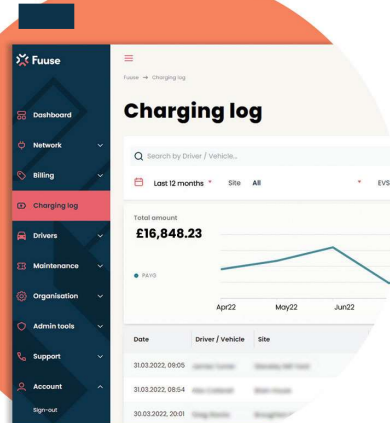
Fuuse

Dashboard

Network

Billing

Charging log

Drivers

Maintenance

Organisation

Admin tools

Support

Account

Sign-out

Fuuse → Charging log

Charging log

Search by Driver / Vehicle...

Last 12 months

Site All

EVS

Total amount

£16,848.23

PAYG

Apr22

May22

Jun22

| Date | Driver / Vehicle | Site |
|---|---|---|
| 31.03.2022, 08:05 | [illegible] | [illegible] |
| 31.03.2022, 08:54 | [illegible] | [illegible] |
| 30.03.2022, 20:01 | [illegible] | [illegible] |